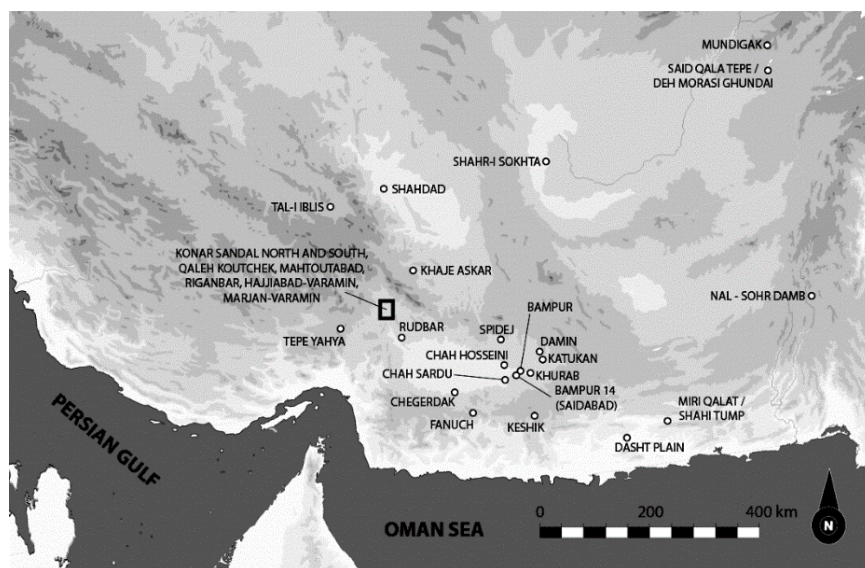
MUNDIGAK
SAID QALA TEPE / DEH MORASI GHUNDAI
SHAHR-I SOKHTA
SHAHDAD
TAL-I IBLIS
KONAR SANDAL NORTH AND SOUTH, QALEH KOUTCHEK, MAHTOUTABAD, RIGANBAR, HAJJIABAD-VARAMIN, MARJAN-VARAMIN
KHAJE ASKAR
NAL - SOHR DAMB
TEPE YAHYA
RUDBAR
SPIDEJ
BAMPUR
DAMIN
KATUKAN
CHAH HOSSEINI
CHAH SARDU
KHURAB
BAMPUR 14 (SAIDABAD)
CHEGERDAK
FANUCH
KESHIK
MIRI QALAT / SHAHI TUMP
DASHT PLAIN
PERSIAN GULF
OMAN SEA
0
200
400 km
N